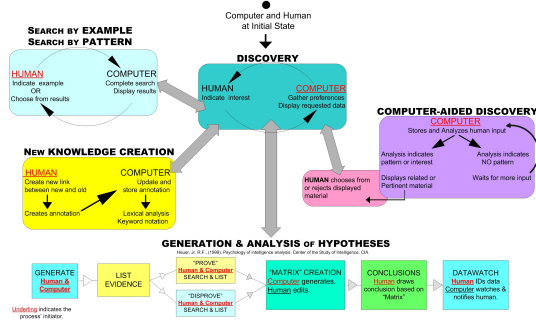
Computer and Human at Initial State

SEARCH BY EXAMPLE
SEARCH BY PATTERN

HUMAN
Indicate example
OR
Choose from results

COMPUTER
Complete search
Display results

DISCOVERY

HUMAN
Indicate interest

COMPUTER
Gather preferences
Display requested data

COMPUTER-AIDED DISCOVERY

COMPUTER
Stores and Analyzes human input

Analysis indicates pattern or interest

Analysis indicates NO pattern

Displays related or Pertinent material

Waits for more input

HUMAN chooses from or rejects displayed material

NEW KNOWLEDGE CREATION

HUMAN
Create new link between new and old

Creates annotation

COMPUTER
Update and store annotation

Lexical analysis
Keyword notation

GENERATION & ANALYSIS OF HYPOTHESES

Heuer, Jr. R.F.. (1999). Psychology of intelligence analysis. Center of the Study of intelligence, CIA

GENERATE
Human & Computer

LIST EVIDENCE

"PROVE"
Human & Computer
SEARCH & LIST

"DISPROVE"
Human & Computer
SEARCH & LIST

"MATRIX" CREATION
Computer generates.
Human edits.

CONCLUSIONS
Human draws conclusion based on "Matrix"

DATAWATCH
Human IDs data
Computer watches & notifies human.

Underling indicates the process' initiator.